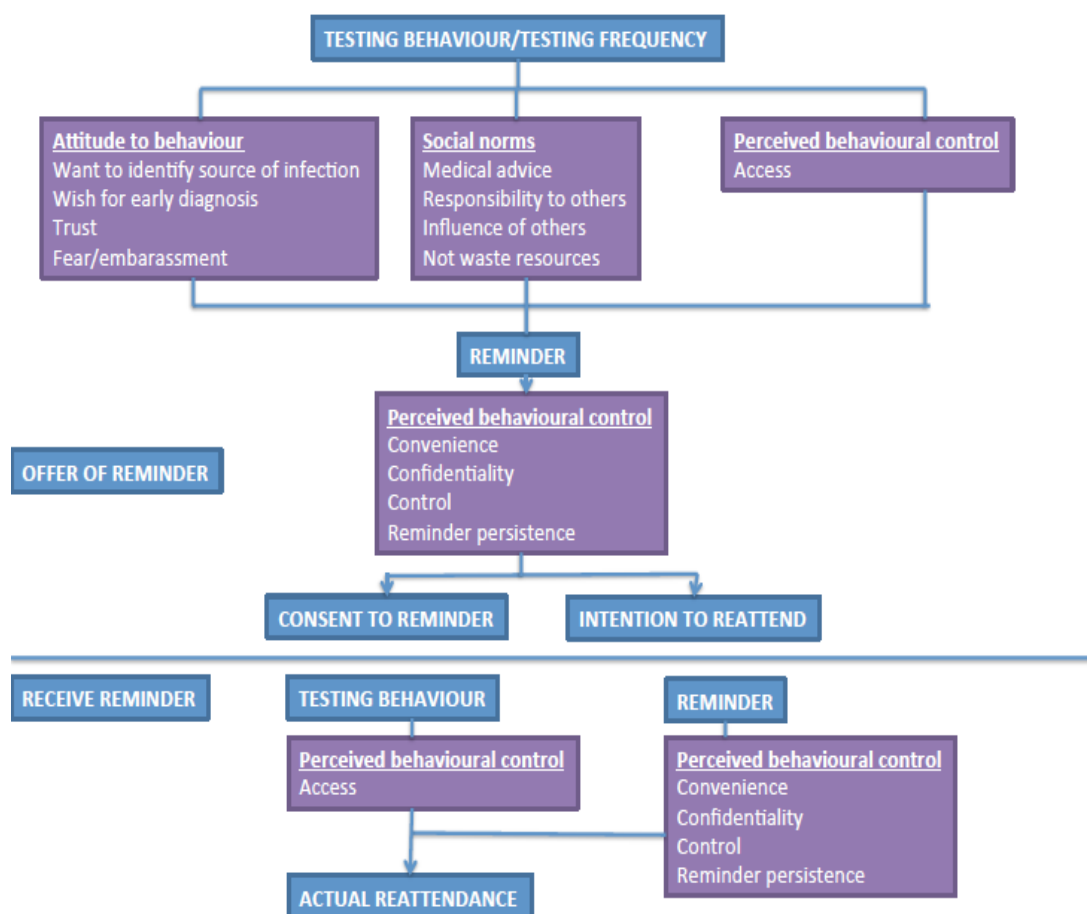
TESTING BEHAVIOUR/TESTING FREQUENCY

Attitude to behaviour
Want to identify source of infection
Wish for early diagnosis
Trust
Fear/embarassment

Social norms
Medical advice
Responsibility to others
Influence of others
Not waste resources

Perceived behavioural control
Access

REMINDER

OFFER OF REMINDER

Perceived behavioural control
Convenience
Confidentiality
Control
Reminder persistence

CONSENT TO REMINDER

INTENTION TO REATTEND

RECEIVE REMINDER

TESTING BEHAVIOUR

Perceived behavioural control
Access

REMINDER

Perceived behavioural control
Convenience
Confidentiality
Control
Reminder persistence

ACTUAL REATTENDANCE